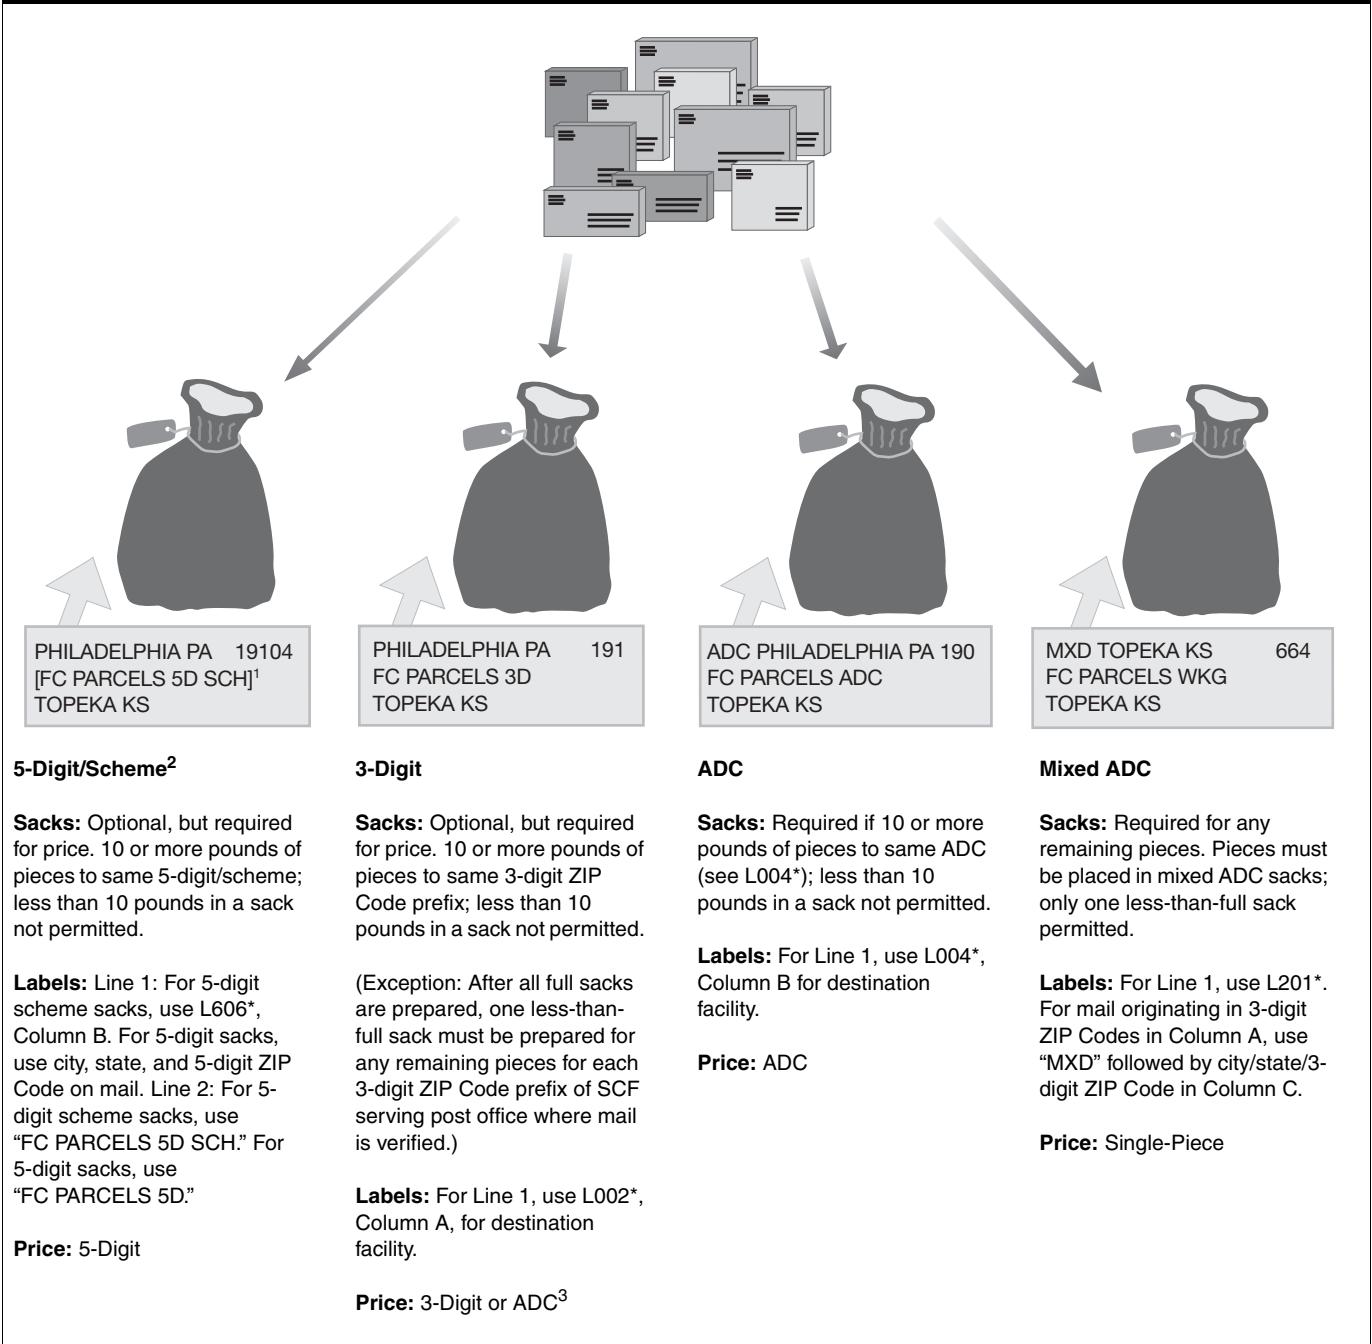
PHILADELPHIA PA 19104
[FC PARCELS 5D SCH]$^1$
TOPEKA KS

PHILADELPHIA PA 191
FC PARCELS 3D
TOPEKA KS

ADC PHILADELPHIA PA 190
FC PARCELS ADC
TOPEKA KS

MXD TOPEKA KS 664
FC PARCELS WKG
TOPEKA KS

**5-Digit/Scheme$^2$**

**Sacks:** Optional, but required for price. 10 or more pounds of pieces to same 5-digit/scheme; less than 10 pounds in a sack not permitted.

**Labels:** Line 1: For 5-digit scheme sacks, use L606*, Column B. For 5-digit sacks, use city, state, and 5-digit ZIP Code on mail. Line 2: For 5-digit scheme sacks, use "FC PARCELS 5D SCH." For 5-digit sacks, use "FC PARCELS 5D."

**Price:** 5-Digit

**3-Digit**

**Sacks:** Optional, but required for price. 10 or more pounds of pieces to same 3-digit ZIP Code prefix; less than 10 pounds in a sack not permitted.

(Exception: After all full sacks are prepared, one less-than-full sack must be prepared for any remaining pieces for each 3-digit ZIP Code prefix of SCF serving post office where mail is verified.)

**Labels:** For Line 1, use L002*, Column A, for destination facility.

**Price:** 3-Digit or ADC$^3$

**ADC**

**Sacks:** Required if 10 or more pounds of pieces to same ADC (see L004*); less than 10 pounds in a sack not permitted.

**Labels:** For Line 1, use L004*, Column B for destination facility.

**Price:** ADC

**Mixed ADC**

**Sacks:** Required for any remaining pieces. Pieces must be placed in mixed ADC sacks; only one less-than-full sack permitted.

**Labels:** For Line 1, use L201*. For mail originating in 3-digit ZIP Codes in Column A, use "MXD" followed by city/state/3-digit ZIP Code in Column C.

**Price:** Single-Piece